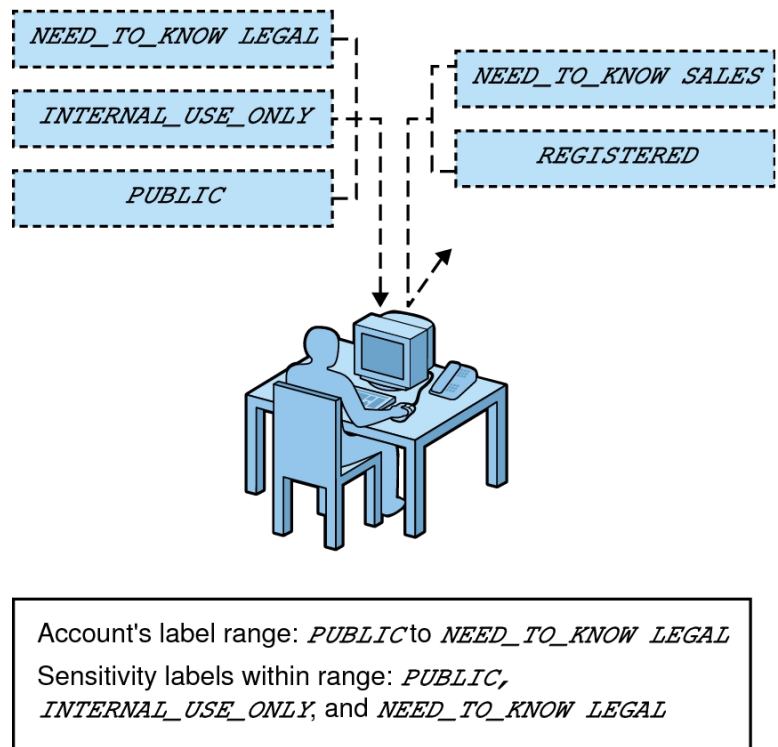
NEED_TO_KNOW LEGAL

INTERNAL_USE_ONLY

PUBLIC

NEED_TO_KNOW SALES

REGISTERED

Account's label range: PUBLIC to NEED_TO_KNOW LEGAL
Sensitivity labels within range: PUBLIC, INTERNAL_USE_ONLY, and NEED_TO_KNOW LEGAL